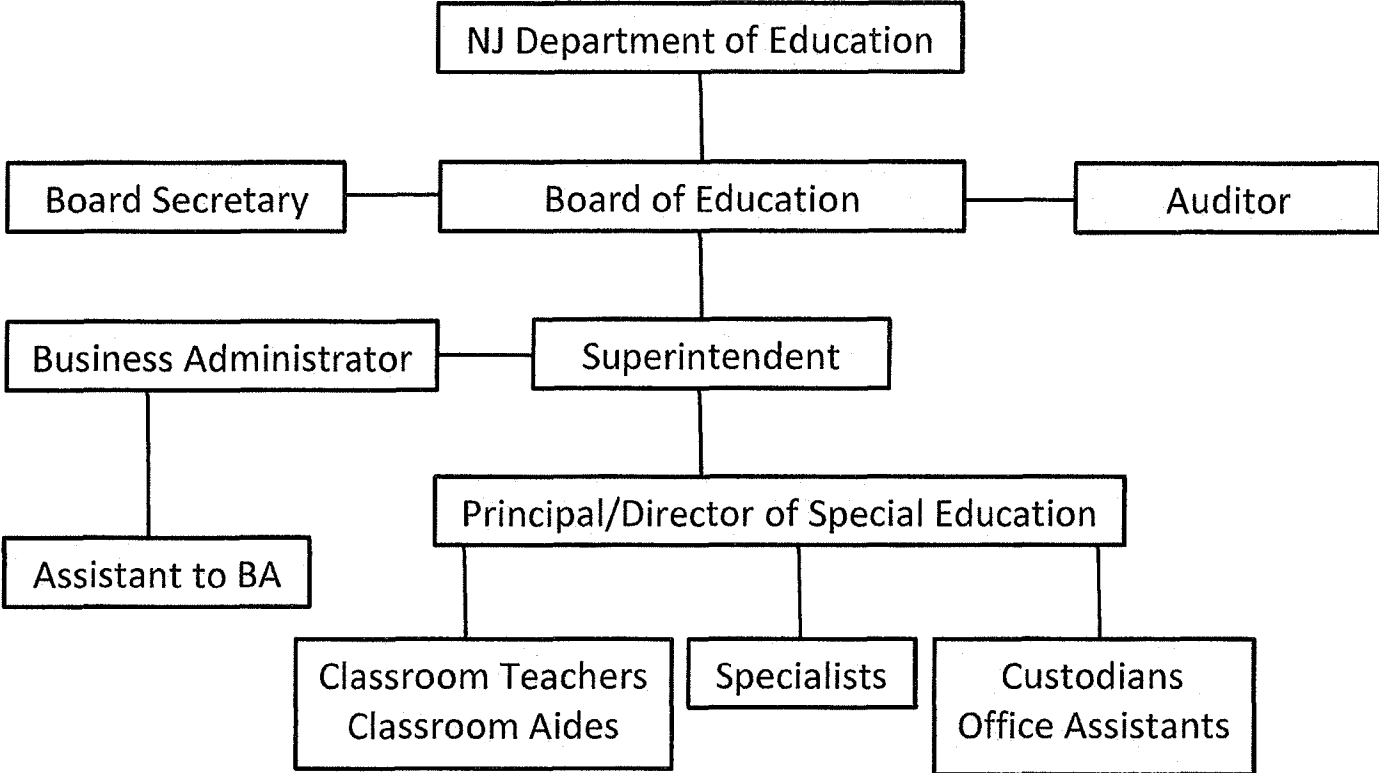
NJ Department of Education

Board Secretary

Board of Education

Auditor

Business Administrator

Superintendent

Principal/Director of Special Education

Assistant to BA

Classroom Teachers
Classroom Aides

Specialists

Custodians
Office Assistants